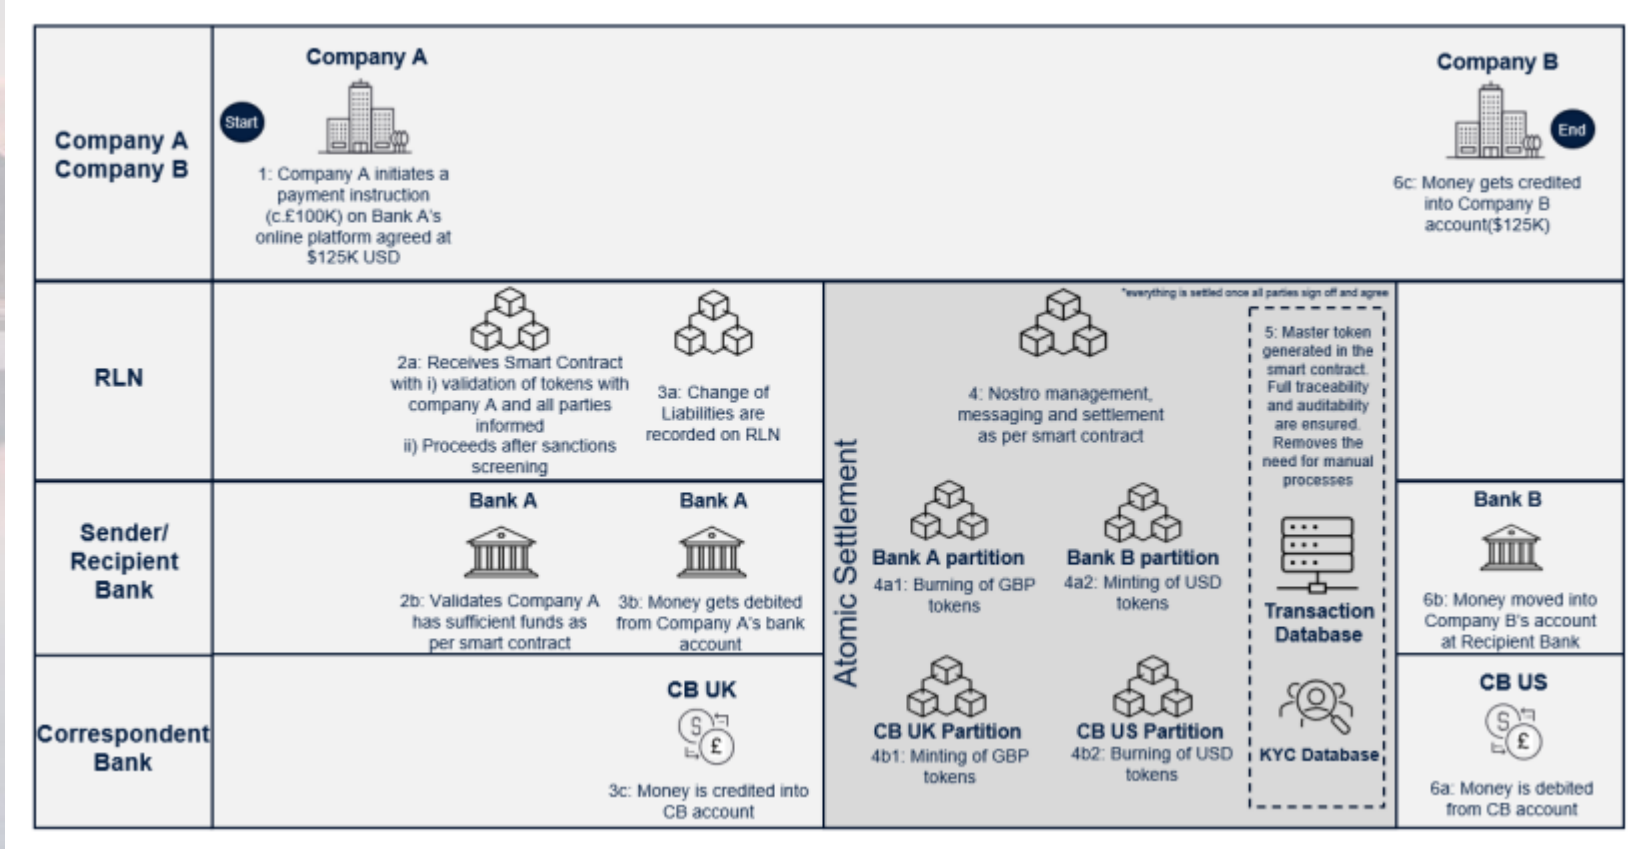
Company A
Company B

Company A

Start

1: Company A initiates a payment instruction (c.£100K) on Bank A's online platform agreed at $125K USD

Company B

End

6c: Money gets credited into Company B account($125K)

RLN

2a: Receives Smart Contract with i) validation of tokens with company A and all parties informed
ii) Proceeds after sanctions screening

3a: Change of Liabilities are recorded on RLN

*everything is settled once all parties sign off and agree

4: Nostro management, messaging and settlement as per smart contract

5: Master token generated in the smart contract. Full traceability and auditability are ensured. Removes the need for manual processes

Atomic Settlement

Sender/ Recipient Bank

Bank A

2b: Validates Company A has sufficient funds as per smart contract

Bank A

3b: Money gets debited from Company A's bank account

Bank A partition
4a1: Burning of GBP tokens

Bank B partition
4a2: Minting of USD tokens

Transaction Database

Bank B

6b: Money moved into Company B's account at Recipient Bank

Correspondent Bank

CB UK

3c: Money is credited into CB account

CB UK Partition
4b1: Minting of GBP tokens

CB US Partition
4b2: Burning of USD tokens

KYC Database

CB US

6a: Money is debited from CB account